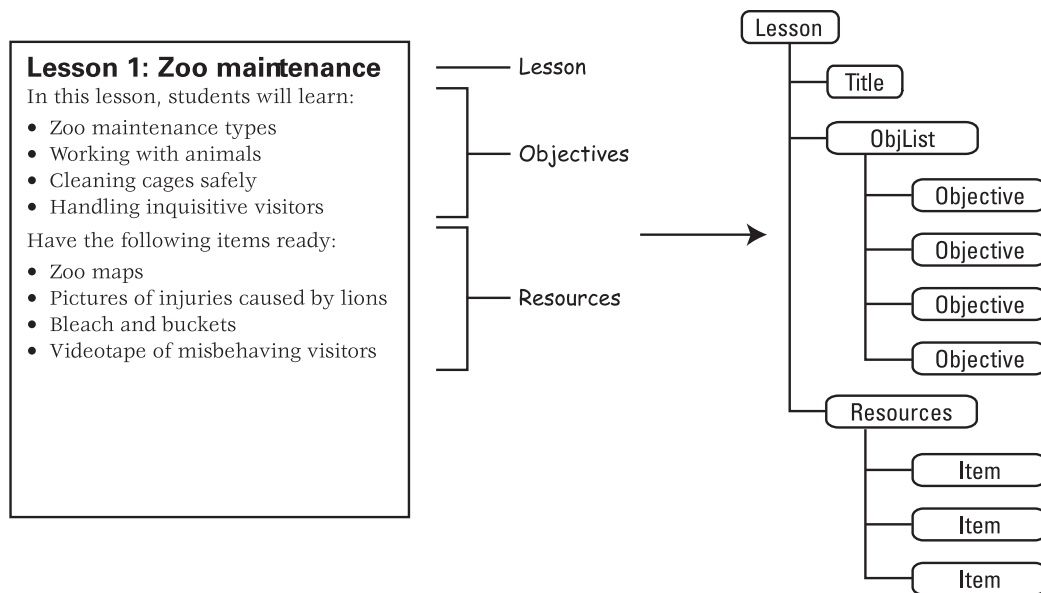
**Lesson 1: Zoo maintenance**
In this lesson, students will learn:

- Zoo maintenance types
- Working with animals
- Cleaning cages safely
- Handling inquisitive visitors

Have the following items ready:

- Zoo maps
- Pictures of injuries caused by lions
- Bleach and buckets
- Videotape of misbehaving visitors

Lesson

Objectives

Resources

Lesson
Title
ObjList
Objective
Objective
Objective
Objective
Resources
Item
Item
Item